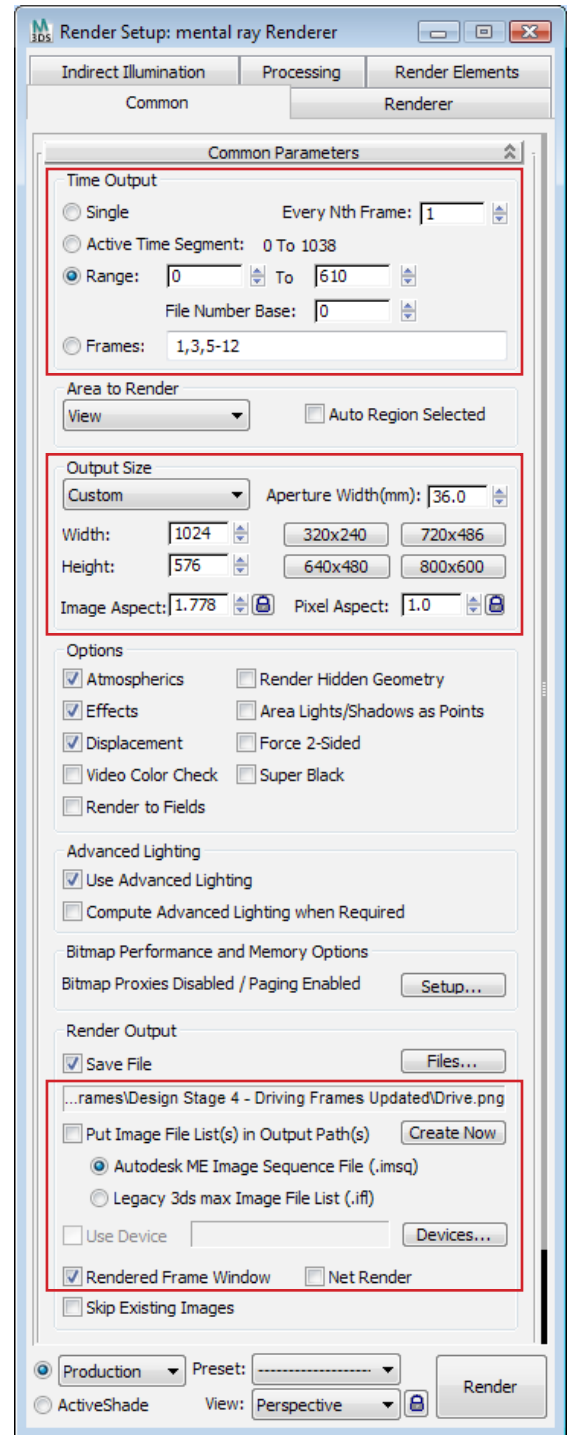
Render Setup: mental ray Renderer

Indirect Illumination | Processing | Render Elements

Common | Renderer

Common Parameters

Time Output

Single

Every Nth Frame: 1

Active Time Segment: 0 To 1038

Range: 0 To 610

File Number Base: 0

Frames: 1,3,5-12

Area to Render

View

Auto Region Selected

Output Size

Custom

Aperture Width(mm): 36.0

Width: 1024

320x240

720x486

Height: 576

640x480

800x600

Image Aspect: 1.778

Pixel Aspect: 1.0

Options

Atmospherics

Render Hidden Geometry

Effects

Area Lights/Shadows as Points

Displacement

Force 2-Sided

Video Color Check

Super Black

Render to Fields

Advanced Lighting

Use Advanced Lighting

Compute Advanced Lighting when Required

Bitmap Performance and Memory Options

Bitmap Proxies Disabled / Paging Enabled

Setup...

Render Output

Save File

Files...

...rames\Design Stage 4 - Driving Frames Updated\Drive.png

Put Image File List(s) in Output Path(s)

Create Now

Autodesk ME Image Sequence File (.imsq)

Legacy 3ds max Image File List (.ifl)

Use Device

Devices...

Rendered Frame Window

Net Render

Skip Existing Images

Production

Preset: --------------------

ActiveShade

View: Perspective

Render